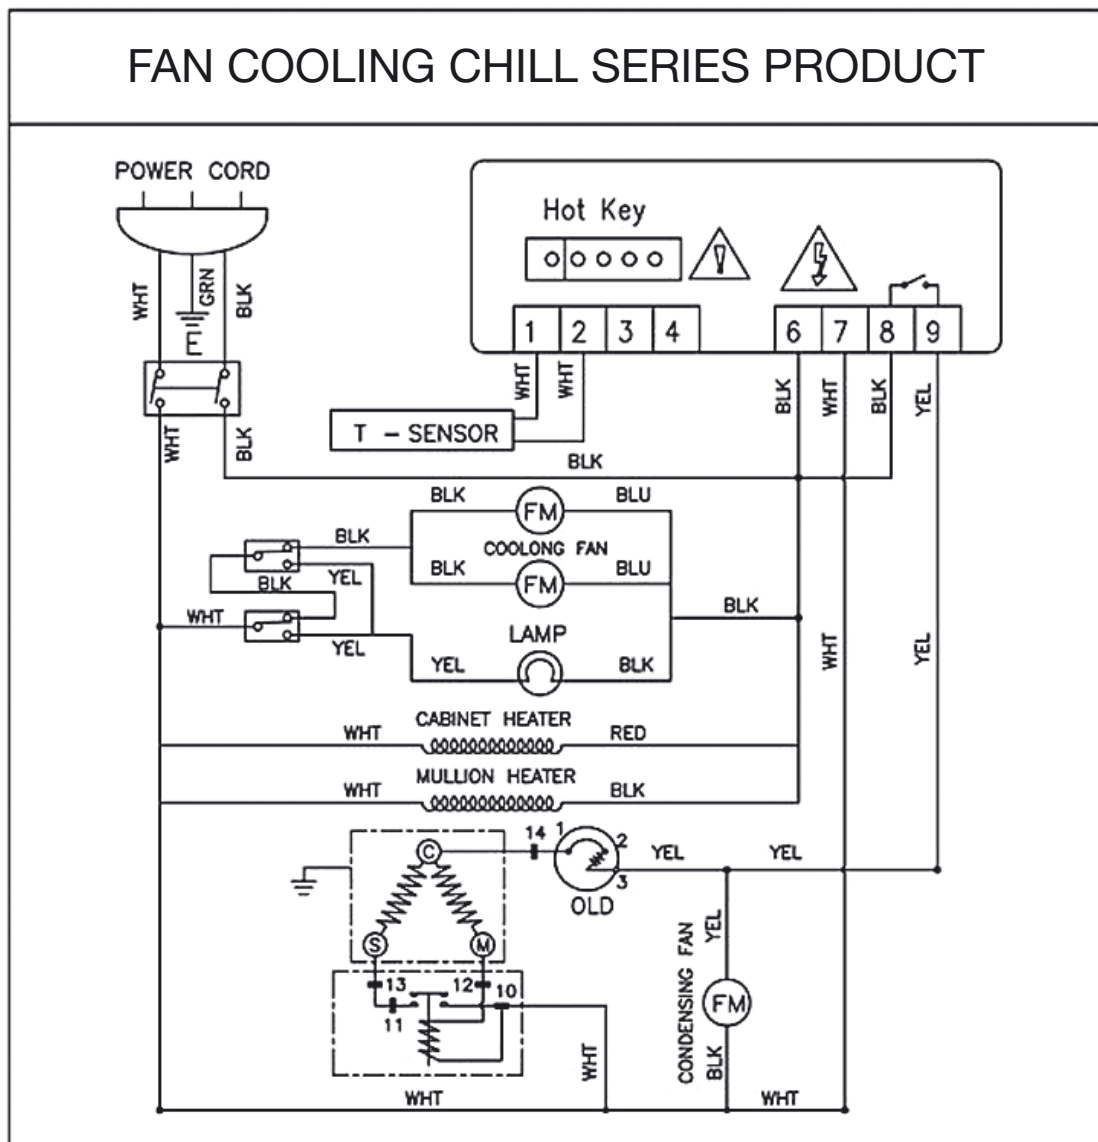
FAN COOLING CHILL SERIES PRODUCT

POWER CORD

WHT
GRN
BLK

Hot Key

1 2 3 4
6 7 8 9

WHT
WHT
BLK
WHT
BLK
YEL

T – SENSOR

WHT
BLK

BLK

BLK
FM
BLU
BLK
COOLONG FAN
BLK
FM
BLU
BLK
YEL
BLK
WHT
YEL
LAMP
YEL
BLK
WHT
YEL

CABINET HEATER
WHT
RED

MULLION HEATER
WHT
BLK

14 1
2
YEL
YEL
3
C
OLD
S
M
13
12
10
11
YEL
CONDENSING FAN
FM
BLK
WHT
WHT
WHT